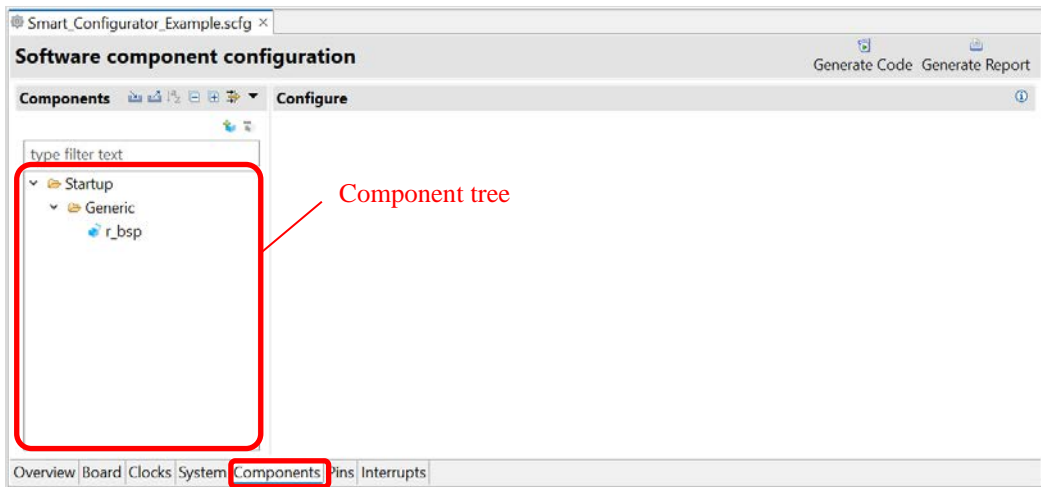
Smart_Configurator_Example.scfg ×

Software component configuration

Generate Code Generate Report

Components

Configure

type filter text

Startup
Generic
r_bsp

Component tree

Overview Board Clocks System Components Pins Interrupts